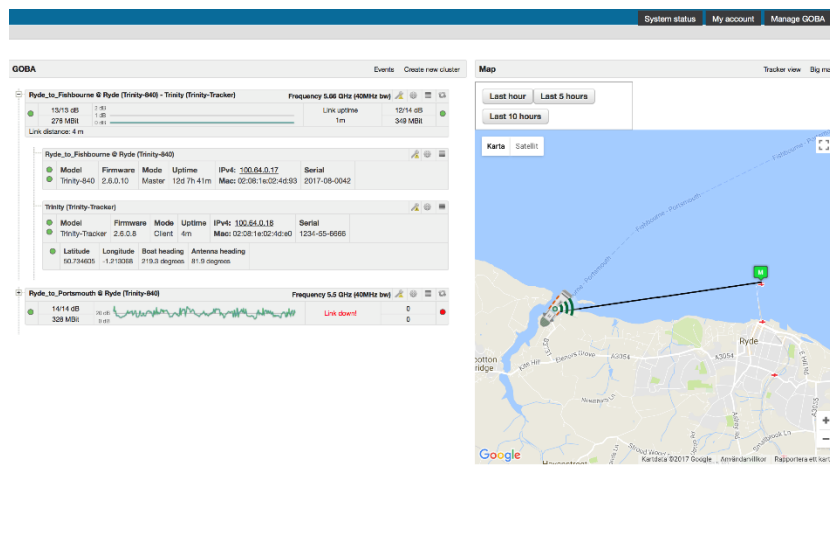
System status | My account | Manage GOBA

GOBA
Events | Create new cluster

Ryde_to_Fishbourne @ Ryde (Trinity-840) - Trinity (Trinity-Tracker)
Frequency 5.66 GHz (40MHz bw)

13/15 dB
278 MBit
Link uptime
1m
12/14 dB
349 MBit
Link distance: 4 m

Ryde_to_Fishbourne @ Ryde (Trinity-840)

| Model | Firmware | Mode | Uptime | IPv4: 100.64.0.17 | Serial |
|---|---|---|---|---|---|
| Trinity-840 | 2.6.0.10 | Master | 12d 7h 41m | Mac: 02:08:1e:02:4d:93 | 2017-08-0042 |

Trinity (Trinity-Tracker)

| Model | Firmware | Mode | Uptime | IPv4: 100.64.0.18 | Serial |
|---|---|---|---|---|---|
| Trinity-Tracker | 2.6.0.8 | Client | 4m | Mac: 02:08:1e:02:4d:e0 | 1234-55-6666 |

| Latitude | Longitude | Boat heading | Antenna heading |
|---|---|---|---|
| 50.734605 | -1.213066 | 219.3 degrees | 81.9 degrees |

Ryde_to_Portsmouth @ Ryde (Trinity-840)
Frequency 5.5 GHz (40MHz bw)

14/14 dB
328 MBit
Link down!
0
0

Map
Tracker view | Big m

Last hour | Last 5 hours
Last 10 hours

Karta | Satellit

Fishbourne - Portsmouth
M
Ryde
A3054
Google
Kartdata ©2017 Google | Användarvillkor | Rapportera ett kart